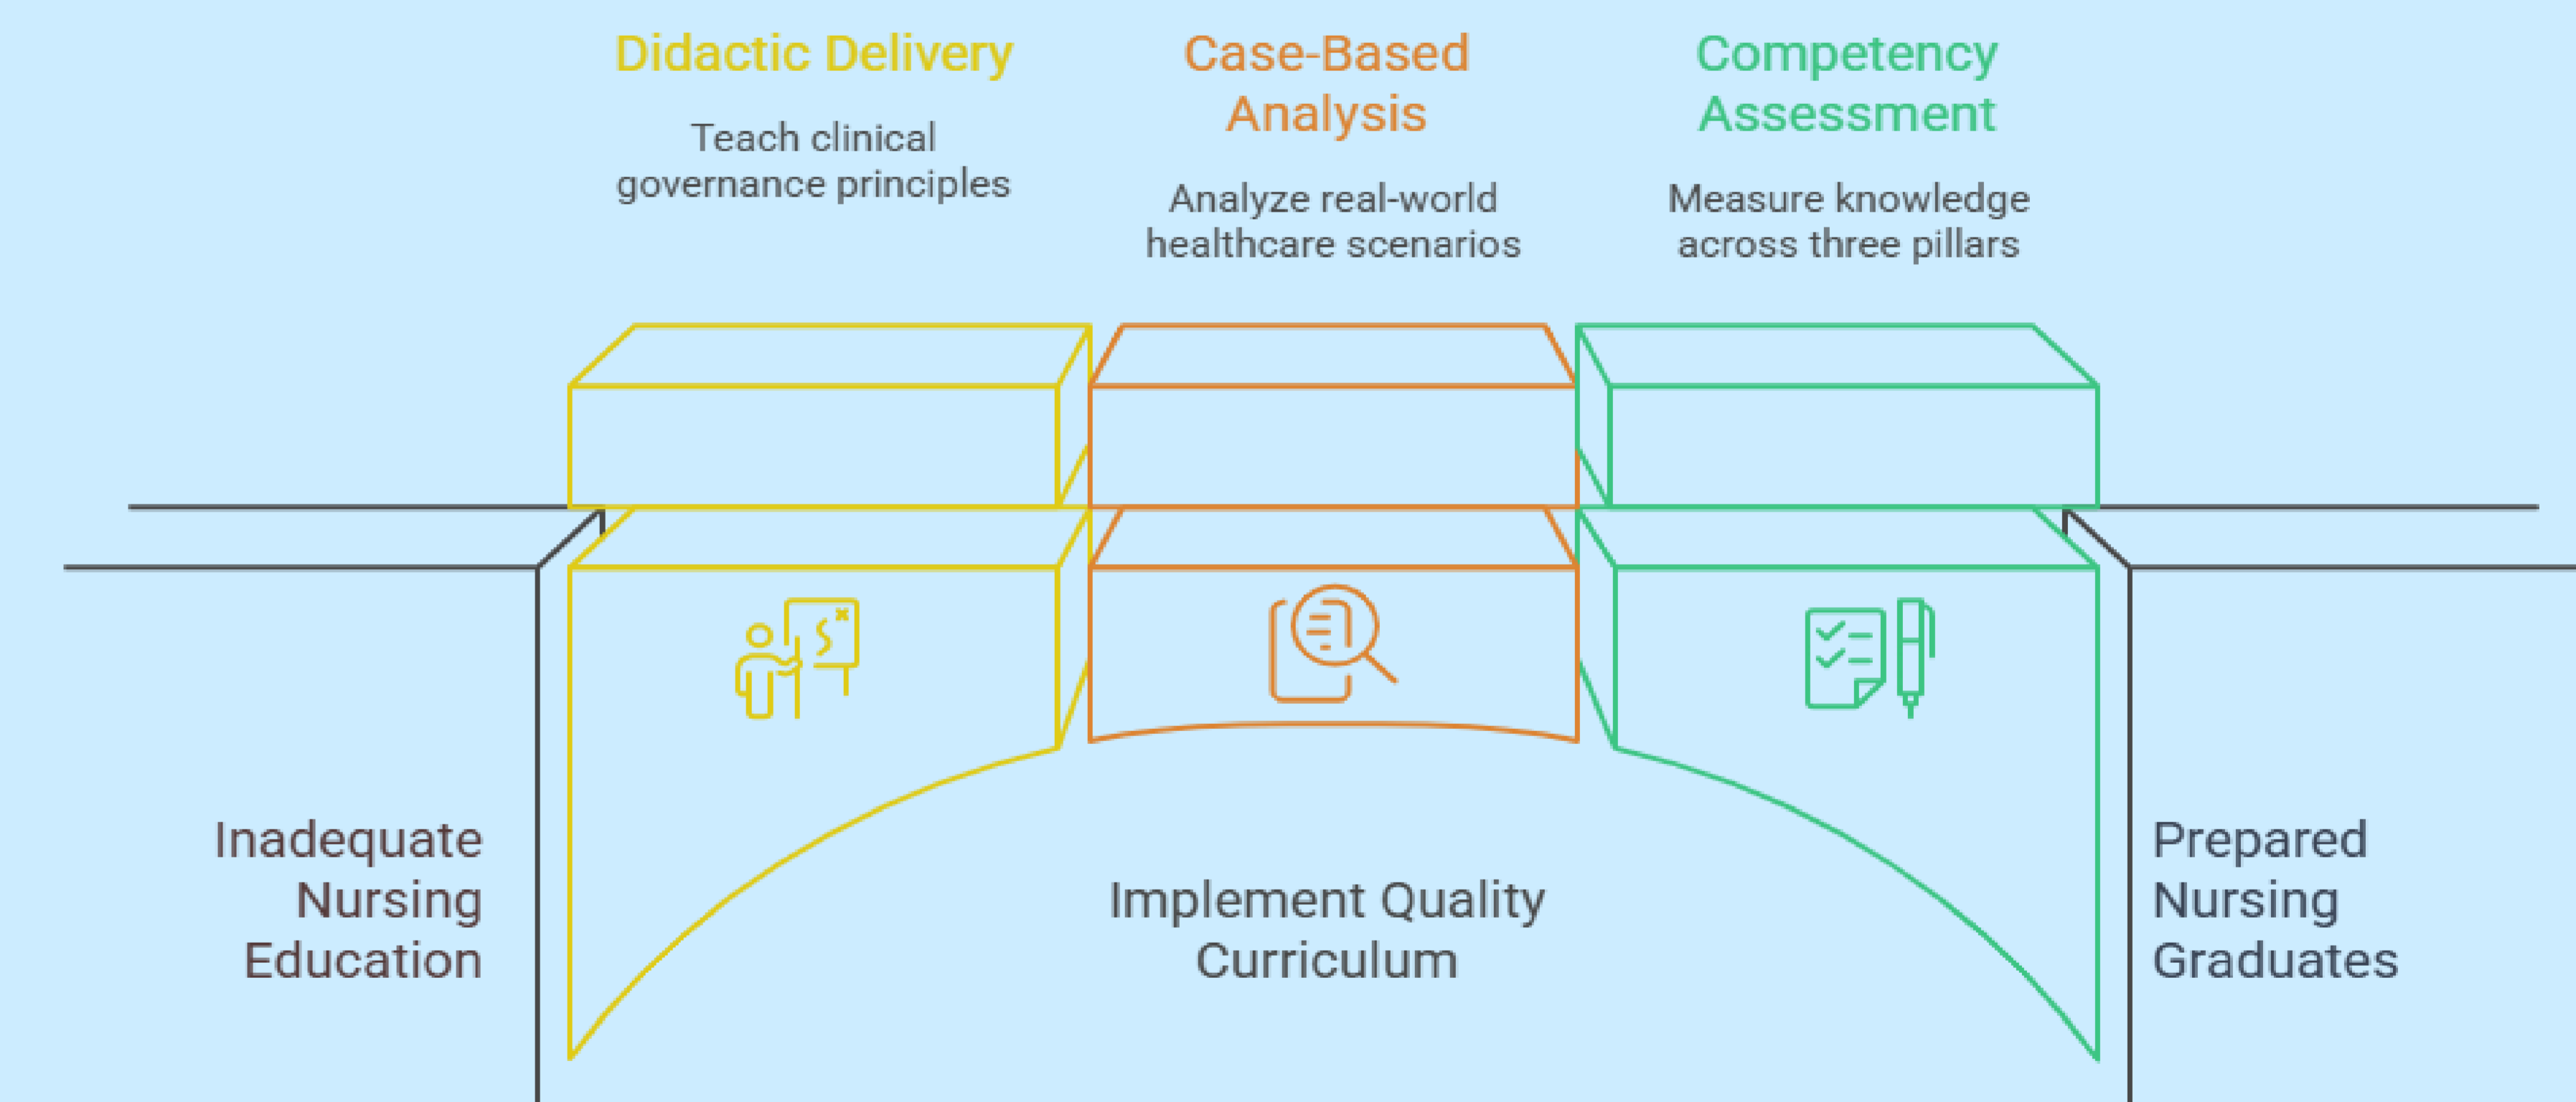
Didactic Delivery

Teach clinical governance principles

Case-Based Analysis

Analyze real-world healthcare scenarios

Competency Assessment

Measure knowledge across three pillars

Inadequate Nursing Education

Implement Quality Curriculum

Prepared Nursing Graduates